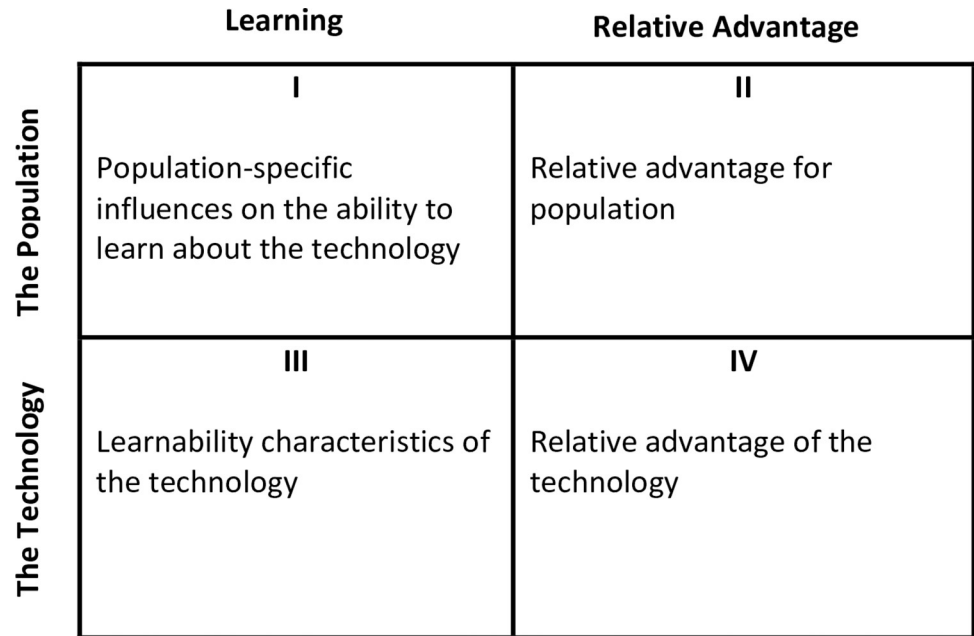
|  | Learning | Relative Advantage |
|---|---|---|
| The Population | I<br>Population-specific influences on the ability to learn about the technology | II<br>Relative advantage for population |
| The Technology | III<br>Learnability characteristics of the technology | IV<br>Relative advantage of the technology |